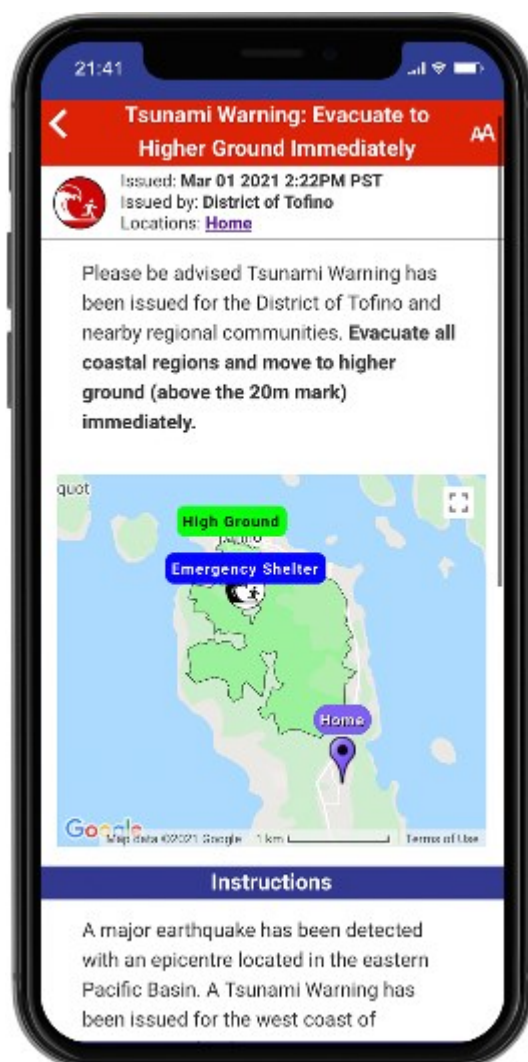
21:41

Tsunami Warning: Evacuate to Higher Ground Immediately

AA

Issued: **Mar 01 2021 2:22PM PST**
Issued by: **District of Tofino**
Locations: Home

Please be advised Tsunami Warning has been issued for the District of Tofino and nearby regional communities. **Evacuate all coastal regions and move to higher ground (above the 20m mark) immediately.**

quot

High Ground

Emergency Shelter

Home

Google Map data ©2021 Google 1 km Terms of Use

Instructions

A major earthquake has been detected with an epicentre located in the eastern Pacific Basin. A Tsunami Warning has been issued for the west coast of